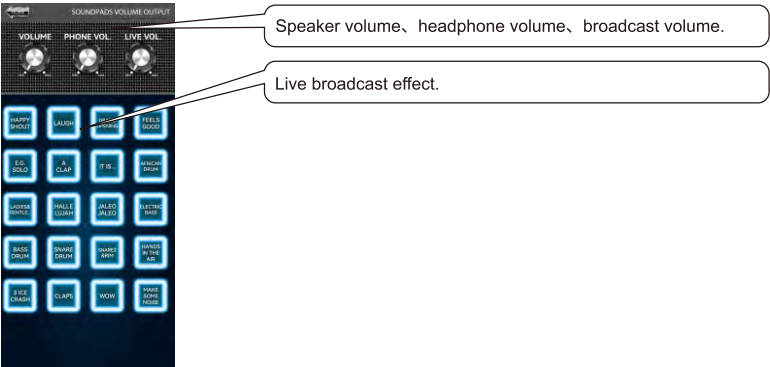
SOUNDPADS VOLUME OUTPUT

VOLUME PHONE VOL. LIVE VOL.

Speaker volume、headphone volume、broadcast volume.

Live broadcast effect.

HAPPY SHOUT
LAUGH
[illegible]
FEELS GOOD

E.G. SOLO
A CLAP
IT IS...
AFRICAN DRUM

LADIES& GENTLE..
HALLE LUJAH
JALEO JALEO
ELECTRIC BASE

BASS DRUM
SNARE DRUM
SNARE& RPM
HANDS IN THE AIR

2 ICE CRASH
CLAPS
WOW
MAKE SOME NOISE